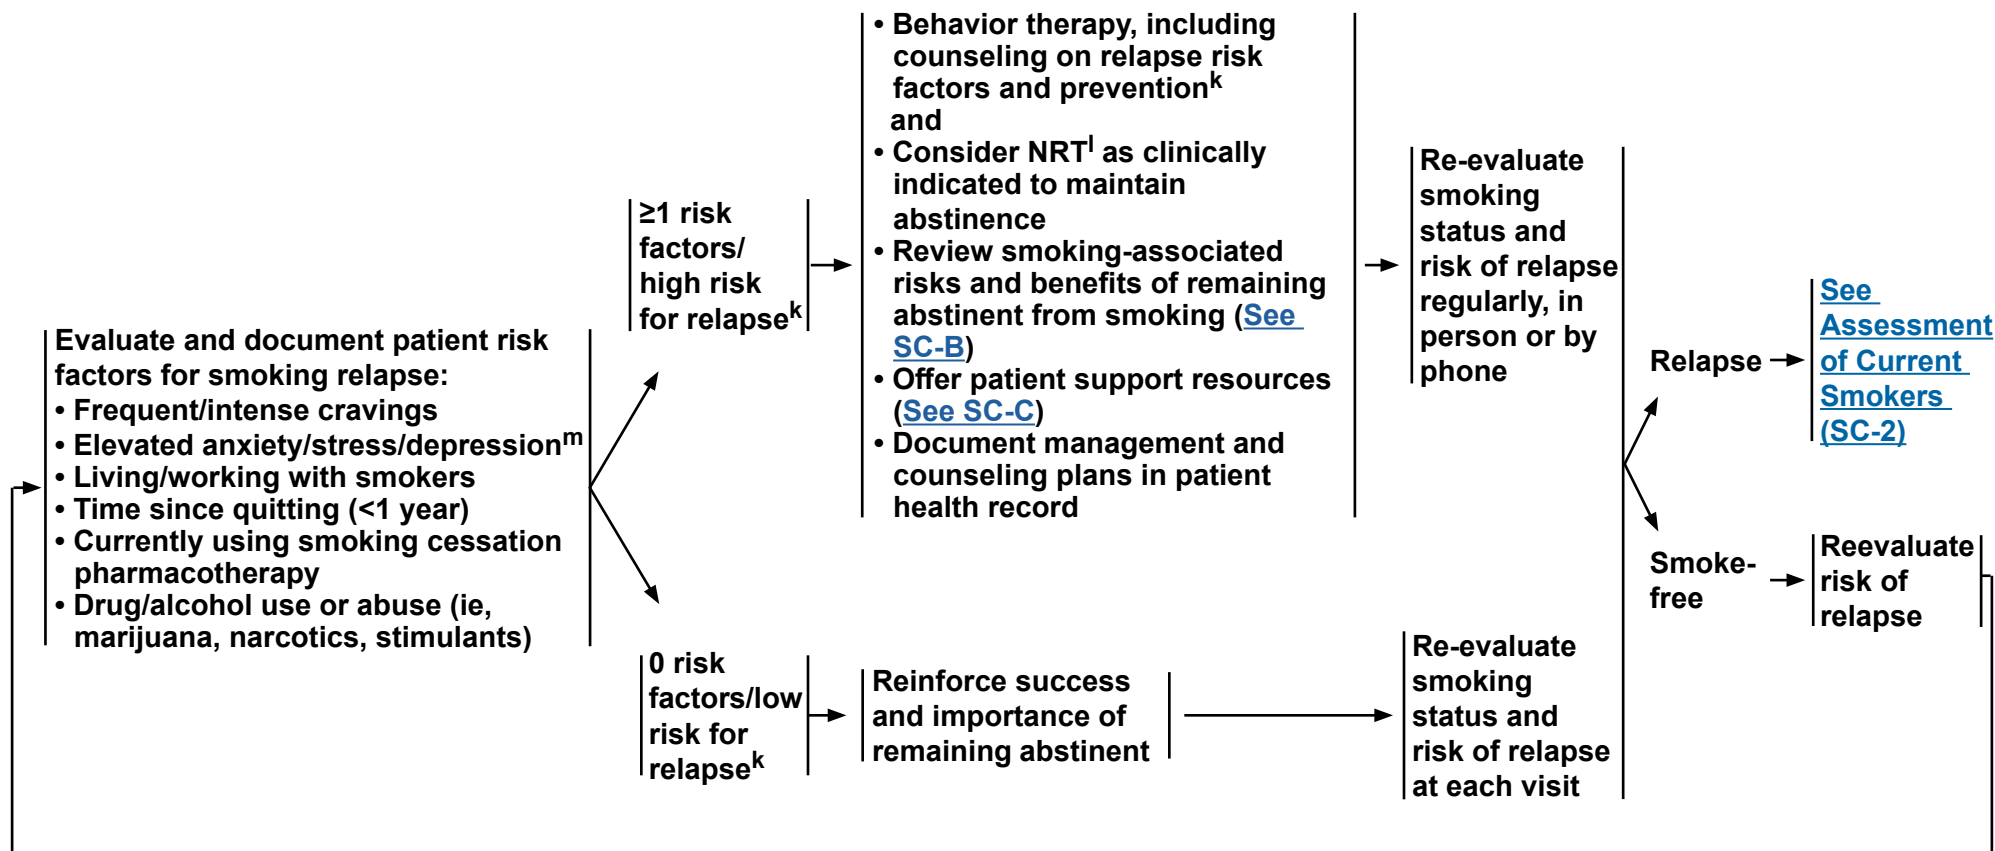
Evaluate and document patient risk factors for smoking relapse:
• Frequent/intense cravings
• Elevated anxiety/stress/depression$^{m}$
• Living/working with smokers
• Time since quitting (<1 year)
• Currently using smoking cessation pharmacotherapy
• Drug/alcohol use or abuse (ie, marijuana, narcotics, stimulants)

≥1 risk factors/ high risk for relapse$^{k}$

• Behavior therapy, including counseling on relapse risk factors and prevention$^{k}$
and
• Consider NRT$^{l}$ as clinically indicated to maintain abstinence
• Review smoking-associated risks and benefits of remaining abstinent from smoking (See SC-B)
• Offer patient support resources (See SC-C)
• Document management and counseling plans in patient health record

Re-evaluate smoking status and risk of relapse regularly, in person or by phone

Relapse

See Assessment of Current Smokers (SC-2)

Smoke-free

Reevaluate risk of relapse

0 risk factors/low risk for relapse$^{k}$

Reinforce success and importance of remaining abstinent

Re-evaluate smoking status and risk of relapse at each visit